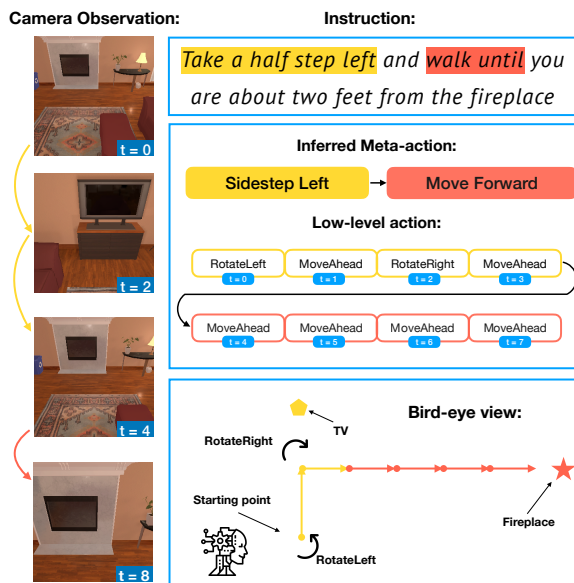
Camera Observation:

t = 0

t = 2

t = 4

t = 8

Instruction:

Take a half step left and walk until you are about two feet from the fireplace

Inferred Meta-action:

Sidestep Left

Move Forward

Low-level action:

| RotateLeft | MoveAhead | RotateRight | MoveAhead |
|---|---|---|---|
| t = 0 | t = 1 | t = 2 | t = 3 |

| MoveAhead | MoveAhead | MoveAhead | MoveAhead |
|---|---|---|---|
| t = 4 | t = 5 | t = 6 | t = 7 |

Bird-eye view:

TV

RotateRight

Starting point

RotateLeft

Fireplace